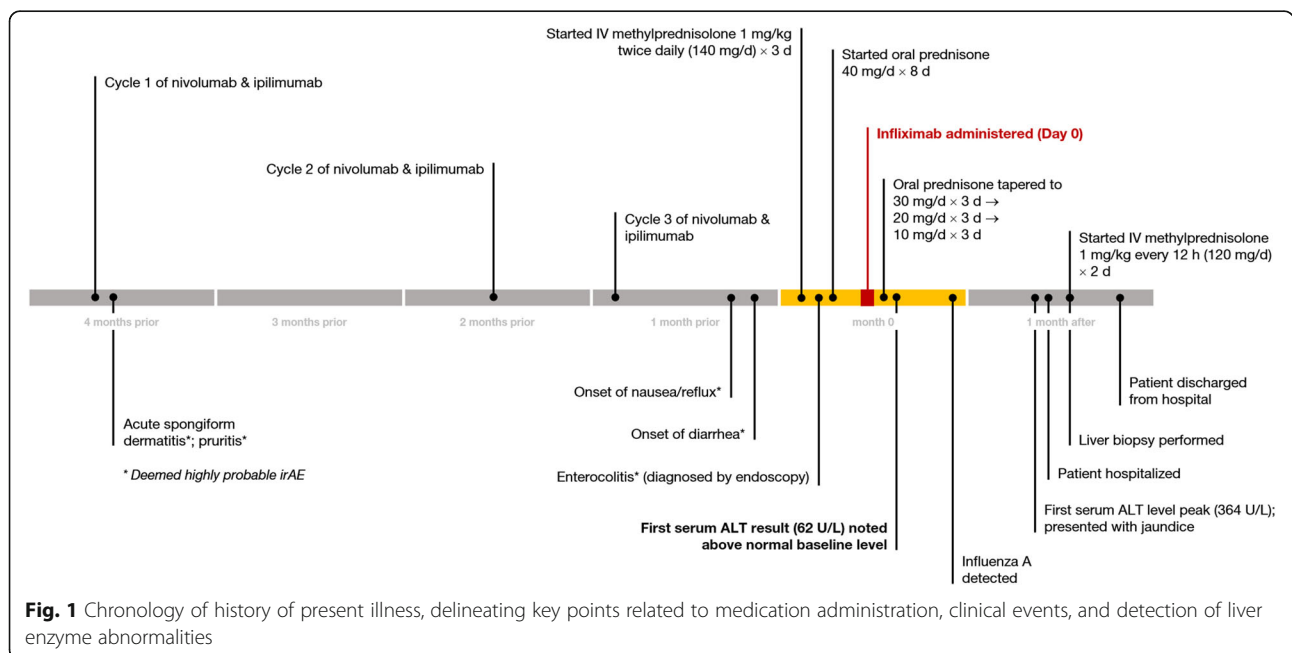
Cycle 1 of nivolumab & ipilimumab

Cycle 2 of nivolumab & ipilimumab

Cycle 3 of nivolumab & ipilimumab

Started IV methylprednisolone 1 mg/kg twice daily (140 mg/d) × 3 d

Started oral prednisone 40 mg/d × 8 d

Infliximab administered (Day 0)

Oral prednisone tapered to 30 mg/d × 3 d → 20 mg/d × 3 d → 10 mg/d × 3 d

Started IV methylprednisolone 1 mg/kg every 12 h (120 mg/d) × 2 d

4 months prior

3 months prior

2 months prior

1 month prior

month 0

1 month after

Acute spongiform dermatitis*; pruritis*

* Deemed highly probable irAE

Onset of nausea/reflux*

Onset of diarrhea*

Enterocolitis* (diagnosed by endoscopy)

First serum ALT result (62 U/L) noted above normal baseline level

Influenza A detected

First serum ALT level peak (364 U/L); presented with jaundice

Patient hospitalized

Liver biopsy performed

Patient discharged from hospital

Fig. 1 Chronology of history of present illness, delineating key points related to medication administration, clinical events, and detection of liver enzyme abnormalities